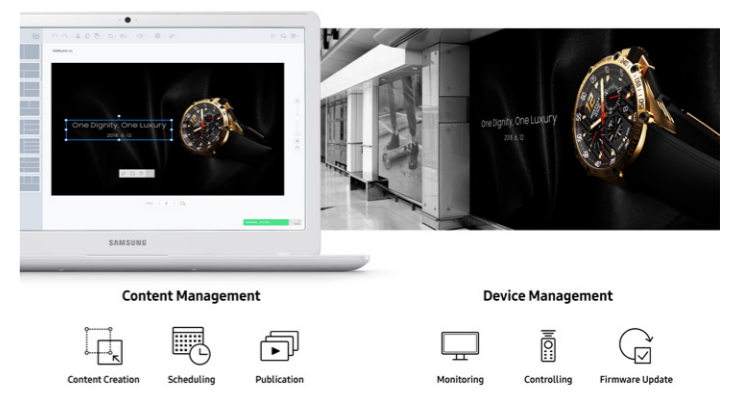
One Dignity, One Luxury
2018. 6. 12

SAMSUNG

One Dignity, One Luxury
2018. 6. 12

Content Management

Content Creation
Scheduling
Publication

Device Management

Monitoring
Controlling
Firmware Update